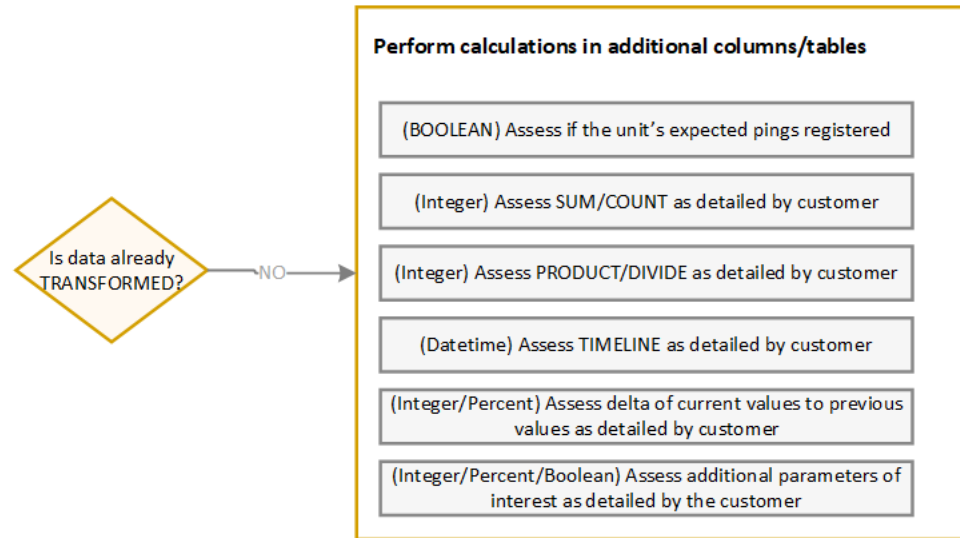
Is data already TRANSFORMED?

NO

Perform calculations in additional columns/tables

(BOOLEAN) Assess if the unit's expected pings registered

(Integer) Assess SUM/COUNT as detailed by customer

(Integer) Assess PRODUCT/DIVIDE as detailed by customer

(Datetime) Assess TIMELINE as detailed by customer

(Integer/Percent) Assess delta of current values to previous values as detailed by customer

(Integer/Percent/Boolean) Assess additional parameters of interest as detailed by the customer